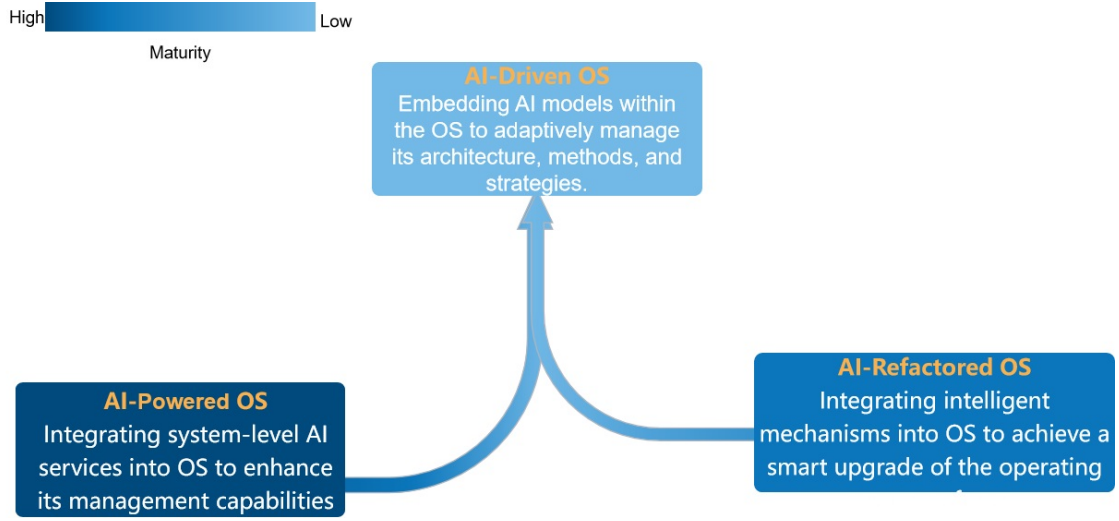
High Low

Maturity

AI-Driven OS
Embedding AI models within the OS to adaptively manage its architecture, methods, and strategies.

AI-Powered OS
Integrating system-level AI services into OS to enhance its management capabilities

AI-Refactored OS
Integrating intelligent mechanisms into OS to achieve a smart upgrade of the operating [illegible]